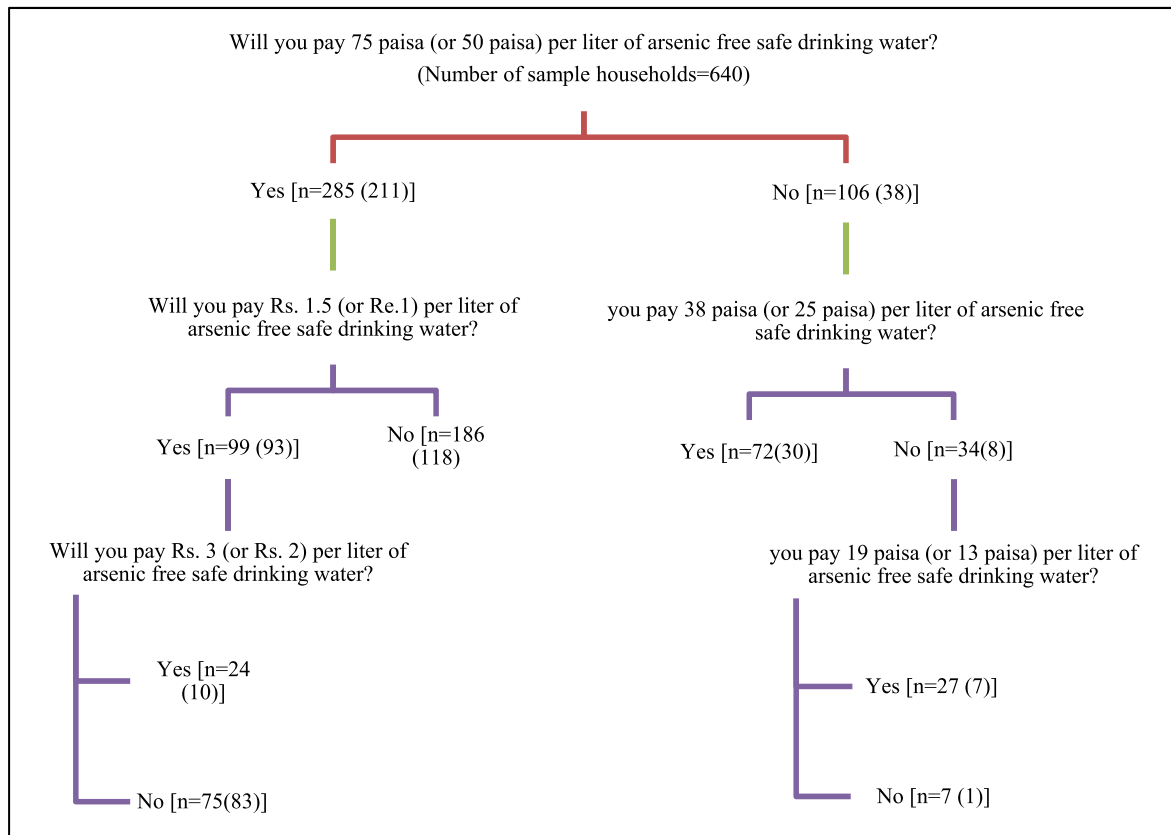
Will you pay 75 paisa (or 50 paisa) per liter of arsenic free safe drinking water?
(Number of sample households=640)

Yes [n=285 (211)]

No [n=106 (38)]

Will you pay Rs. 1.5 (or Re.1) per liter of arsenic free safe drinking water?

you pay 38 paisa (or 25 paisa) per liter of arsenic free safe drinking water?

Yes [n=99 (93)]

No [n=186 (118)

Yes [n=72(30)]

No [n=34(8)]

Will you pay Rs. 3 (or Rs. 2) per liter of arsenic free safe drinking water?

you pay 19 paisa (or 13 paisa) per liter of arsenic free safe drinking water?

Yes [n=24 (10)]

No [n=75(83)]

Yes [n=27 (7)]

No [n=7 (1)]